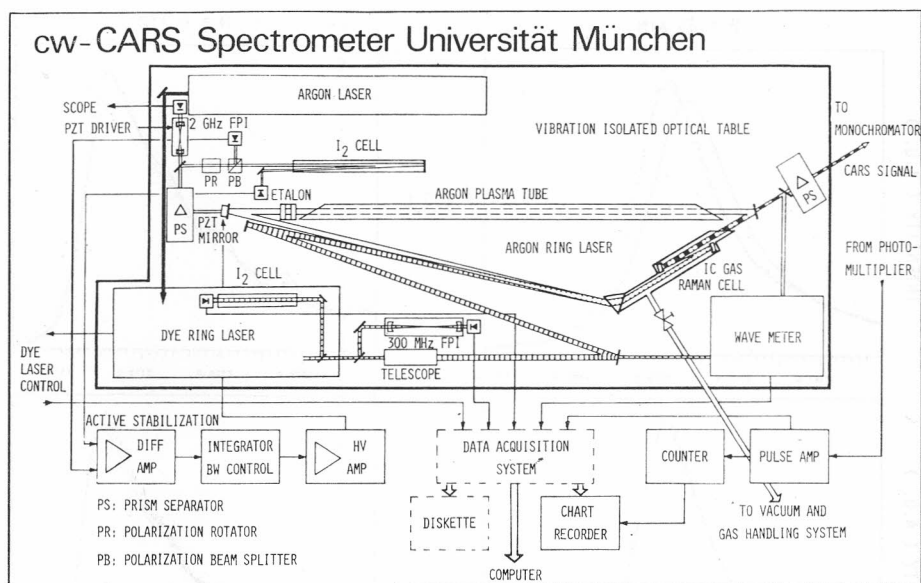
cw-CARS Spectrometer Universität München

SCOPE

PZT DRIVER

ARGON LASER

2 GHz FPI

VIBRATION ISOLATED OPTICAL TABLE

TO MONOCHROMATOR

$I_2$ CELL

PR

PB

ETALON

CARS SIGNAL

PS

ARGON PLASMA TUBE

PS

PZT MIRROR

ARGON RING LASER

FROM PHOTO-MULTIPLIER

$I_2$ CELL

IC GAS RAMAN CELL

DYE RING LASER

WAVE METER

300 MHz FPI

DYE LASER CONTROL

TELESCOPE

ACTIVE STABILIZATION

DIFF AMP

INTEGRATOR BW CONTROL

HV AMP

DATA ACQUISITION SYSTEM

COUNTER

PULSE AMP

PS: PRISM SEPARATOR

PR: POLARIZATION ROTATOR

PB: POLARIZATION BEAM SPLITTER

DISKETTE

CHART RECORDER

TO VACUUM AND GAS HANDLING SYSTEM

COMPUTER